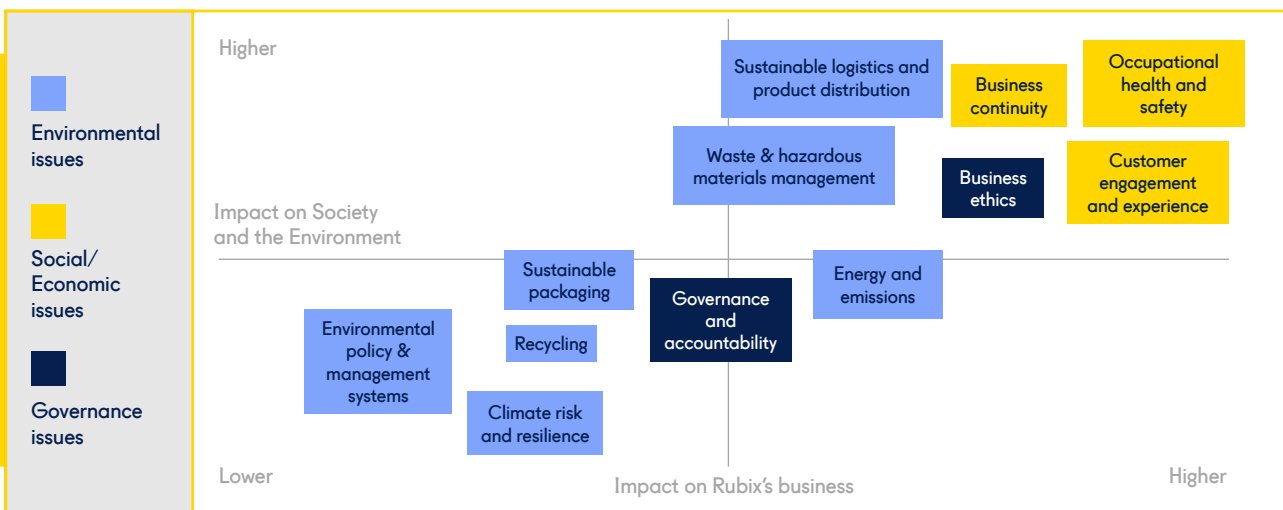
Environmental issues

Social/ Economic issues

Governance issues

Higher

Impact on Society and the Environment

Sustainable logistics and product distribution

Business continuity

Occupational health and safety

Waste & hazardous materials management

Business ethics

Customer engagement and experience

Sustainable packaging

Energy and emissions

Governance and accountability

Environmental policy & management systems

Recycling

Climate risk and resilience

Lower

Impact on Rubix's business

Higher